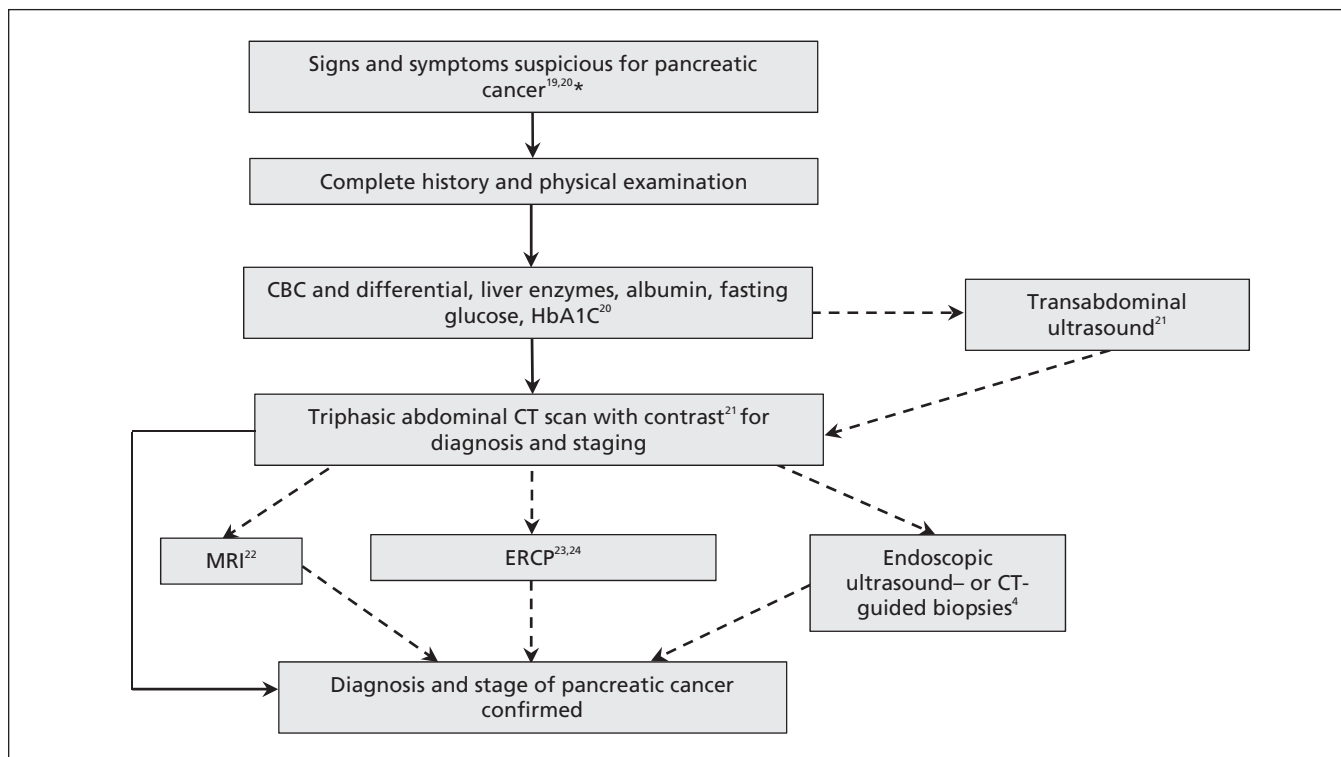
Signs and symptoms suspicious for pancreatic cancer$^{19,20}$*

Complete history and physical examination

CBC and differential, liver enzymes, albumin, fasting glucose, HbA1C$^{20}$

Transabdominal ultrasound$^{21}$

Triphasic abdominal CT scan with contrast$^{21}$ for diagnosis and staging

MRI$^{22}$

ERCP$^{23,24}$

Endoscopic ultrasound– or CT-guided biopsies$^{4}$

Diagnosis and stage of pancreatic cancer confirmed